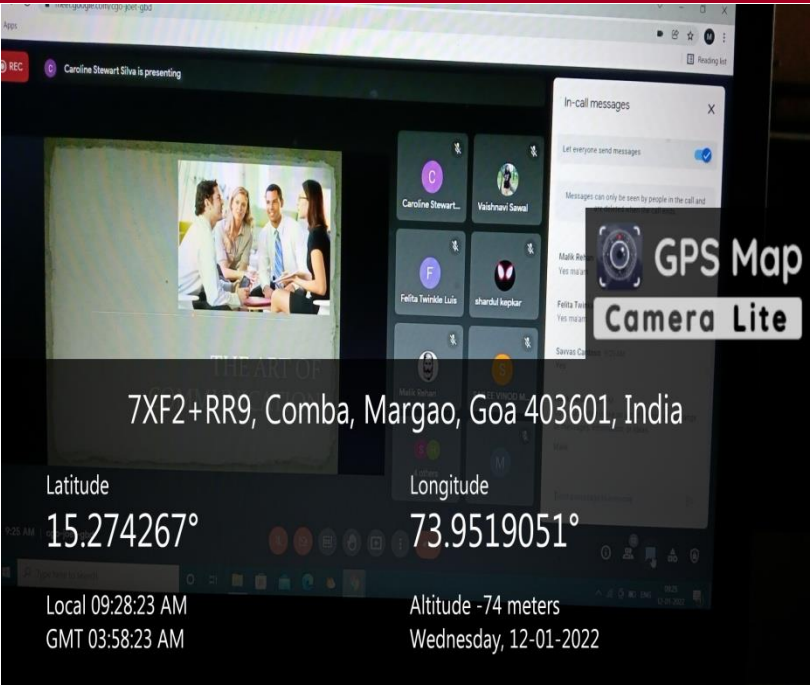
meet.google.com/cjo-joet-gbd

Apps

Reading list

REC

Caroline Stewart Silva is presenting

In-call messages

Let everyone send messages

Messages can only be seen by people in the call and are deleted when the call ends

Caroline Stewart...

Vaishnavi Sawal

Felita Twinkle Luis

shardul kepkar

Malik Rehan

Yes ma'am

Felita Twinkle

Yes ma'am

Savvas Cardozo

Yes

THE ART OF

GPS Map Camera Lite

7XF2+RR9, Comba, Margao, Goa 403601, India

Latitude
15.274267°

Longitude
73.9519051°

9:25 AM

Local 09:28:23 AM
GMT 03:58:23 AM

Altitude -74 meters
Wednesday, 12-01-2022